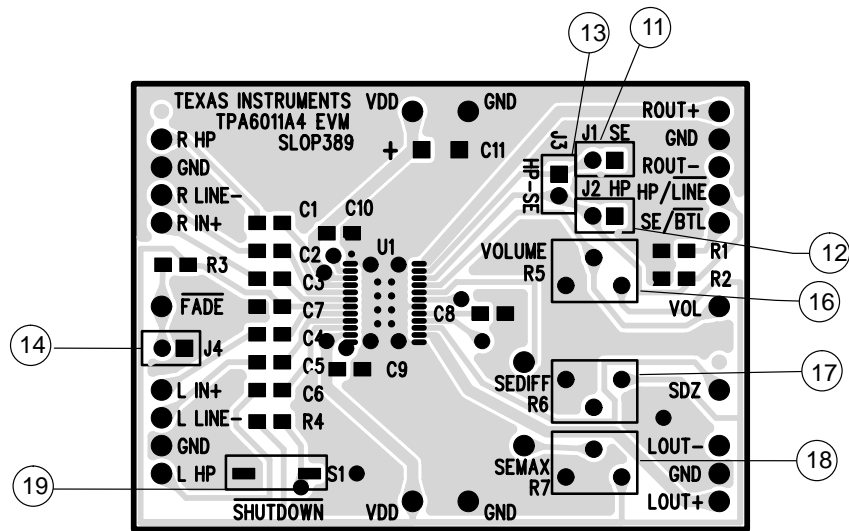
13
11
TEXAS INSTRUMENTS
TPA6011A4 EVM
SLOP389
VDD
GND
+
C11
J3
HP-SE
J1/SE
J2 HP
ROUT+
GND
ROUT−
HP/$\overline{LINE}$
SE/$\overline{BTL}$
R HP
GND
R LINE−
R IN+
C1
C10
C2
C3
C7
C4
C5
C6
U1
C8
C9
R3
$\overline{FADE}$
VOLUME
R5
R1
R2
VOL
12
16
14
J4
17
L IN+
L LINE−
R4
GND
L HP
SEDIFF
R6
SDZ
SEMAX
R7
LOUT−
GND
LOUT+
18
19
S1
SHUTDOWN
VDD
GND